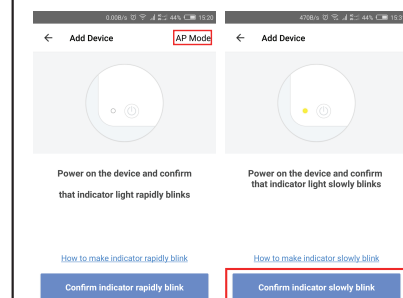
0.00B/s ⏰ 44% 15:20

← Add Device AP Mode

Power on the device and confirm that indicator light rapidly blinks

How to make indicator rapidly blink

Confirm indicator rapidly blink

470B/s ⏰ 44% 15:3

← Add Device

Power on the device and confirm that indicator light slowly blinks

How to make indicator slowly blink

Confirm indicator slowly blink